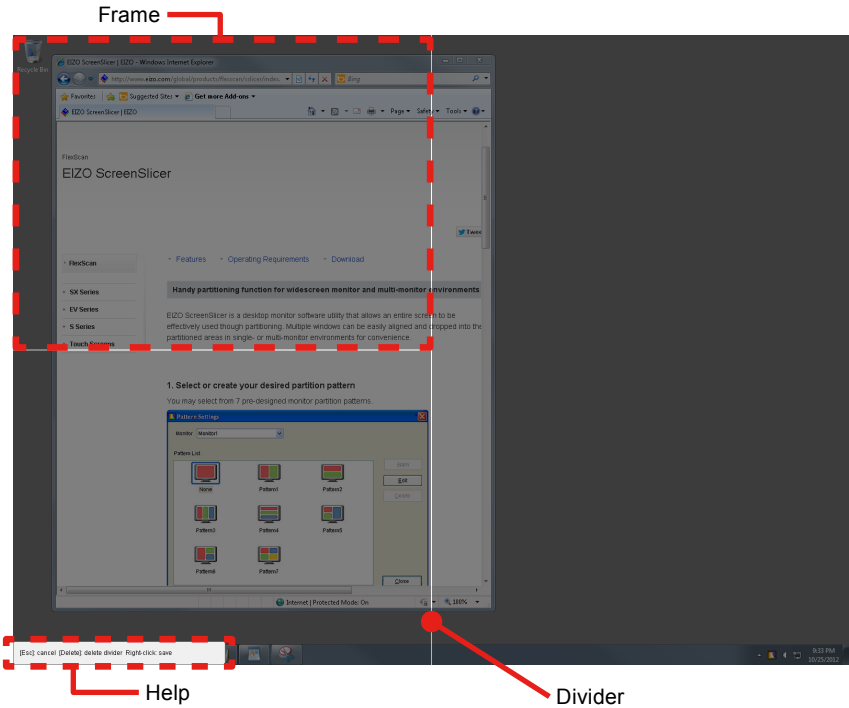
Frame

Recycle Bin

EIZO ScreenSlicer | EIZO - Windows Internet Explorer

http://www.eizo.com/global/products/flexscan/slicer/index.

Bing

Favorites

Suggested Sites ▾

Get more Add-ons ▾

EIZO ScreenSlicer | EIZO

Page ▾ Safety ▾ Tools ▾

FlexScan

EIZO ScreenSlicer

Tweet

FlexScan

SX Series

EV Series

S Series

Touch Screens

Features

Operating Requirements

Download

Handy partitioning function for widescreen monitor and multi-monitor environments

EIZO ScreenSlicer is a desktop monitor software utility that allows an entire screen to be effectively used though partitioning. Multiple windows can be easily aligned and cropped into the partitioned areas in single- or multi-monitor environments for convenience.

1. Select or create your desired partition pattern

You may select from 7 pre-designed monitor partition patterns.

Pattern Settings

Monitor Monitor1

Pattern List

None

Pattern1

Pattern2

Pattern3

Pattern4

Pattern5

Pattern6

Pattern7

Apply

Edit

Delete

Close

Internet | Protected Mode: On

100%

[Esc]: cancel [Delete]: delete divider Right-click: save

9:33 PM

10/25/2012

Help

Divider